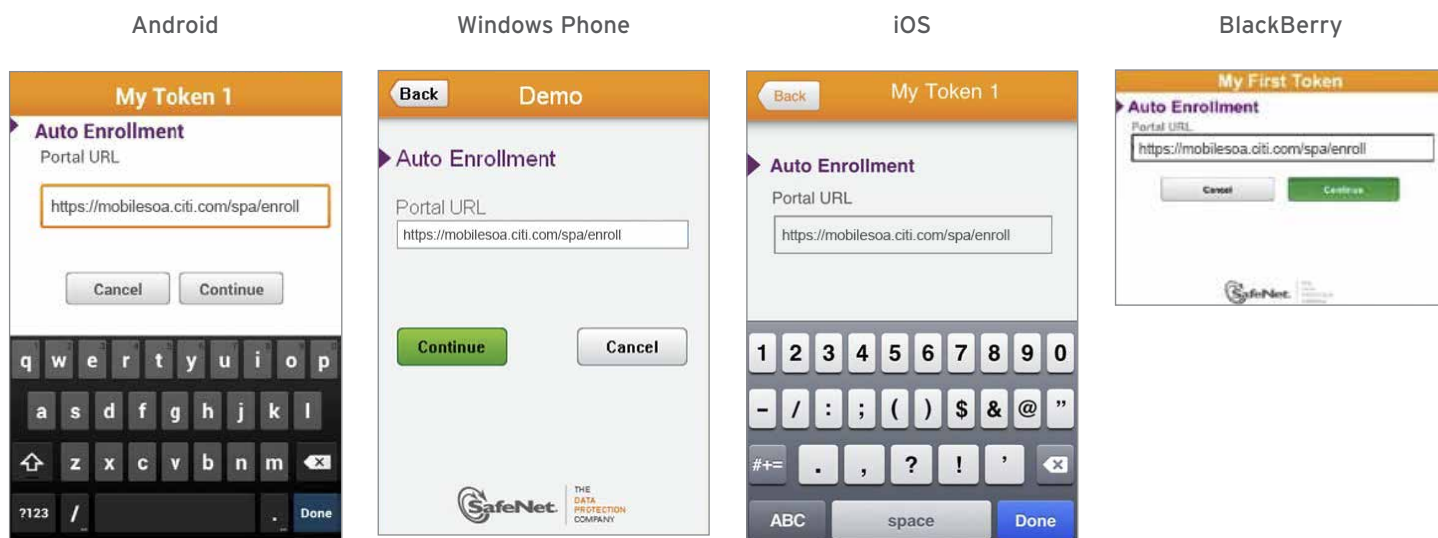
Android

My Token 1

Auto Enrollment

Portal URL

https://mobilesoa.citi.com/spa/enroll

Cancel Continue

q w e r t y u i o p
a s d f g h j k l
z x c v b n m
?123 / . Done

Windows Phone

Back Demo

Auto Enrollment

Portal URL

https://mobilesoa.citi.com/spa/enroll

Continue Cancel

SafeNet. THE DATA PROTECTION COMPANY

iOS

Back My Token 1

Auto Enrollment

Portal URL

https://mobilesoa.citi.com/spa/enroll

1 2 3 4 5 6 7 8 9 0
- / : ; ( ) $ & @ "
#+= . , ? ! '
ABC space Done

BlackBerry

My First Token

Auto Enrollment

Portal URL

https://mobilesoa.citi.com/spa/enroll

Cancel Continue

SafeNet. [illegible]